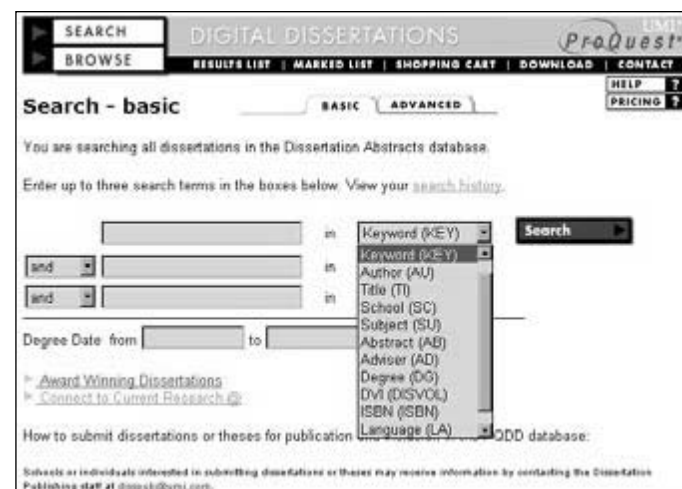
SEARCH
BROWSE
DIGITAL DISSERTATIONS
UMI ProQuest
RESULTS LIST | MARKED LIST | SHOPPING CART | DOWNLOAD | CONTACT
HELP ?
PRICING ?

Search - basic
BASIC ADVANCED

You are searching all dissertations in the Dissertation Abstracts database.

Enter up to three search terms in the boxes below. View your search history.

in Keyword (KEY) Search
and in
and in

Keyword (KEY)
Author (AU)
Title (TI)
School (SC)
Subject (SU)
Abstract (AB)
Adviser (AD)
Degree (DG)
DVI (DISVOL)
ISBN (ISBN)
Language (LA)

Degree Date from to

Award Winning Dissertations
Connect to Current Research @

How to submit dissertations or theses for publication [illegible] ODD database:

Schools or individuals interested in submitting dissertations or theses may receive information by contacting the Dissertation Publishing staff at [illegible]@umi.com.